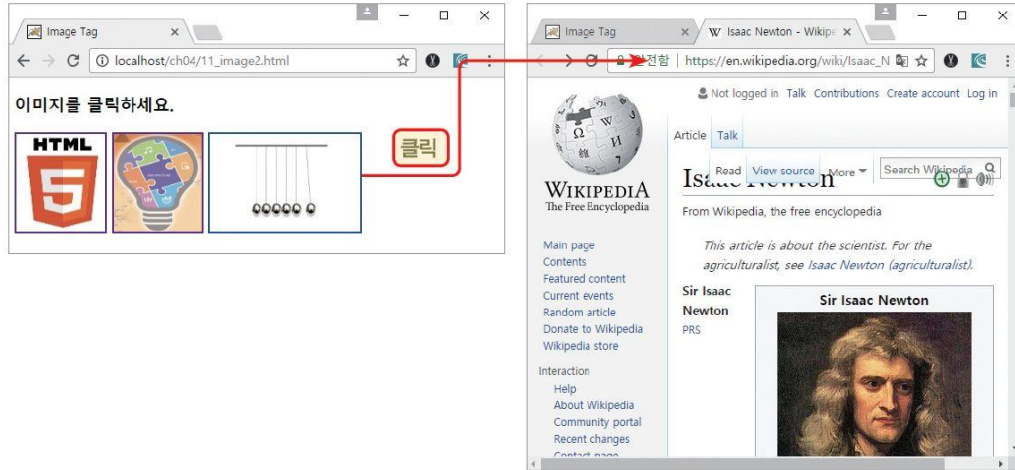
Image Tag ×

localhost/ch04/11_image2.html

이미지를 클릭하세요.

HTML 5

클릭

Image Tag ×
Isaac Newton - Wikipe ×

안전함 | https://en.wikipedia.org/wiki/Isaac_N

Not logged in Talk Contributions Create account Log in

WIKIPEDIA
The Free Encyclopedia

Article Talk

Read View source More Search Wikipedia

Isaac Newton

From Wikipedia, the free encyclopedia

This article is about the scientist. For the agriculturalist, see Isaac Newton (agriculturalist).

Main page
Contents
Featured content
Current events
Random article
Donate to Wikipedia
Wikipedia store

Interaction
Help
About Wikipedia
Community portal
Recent changes
Contact page

Sir Isaac Newton PRS

Sir Isaac Newton